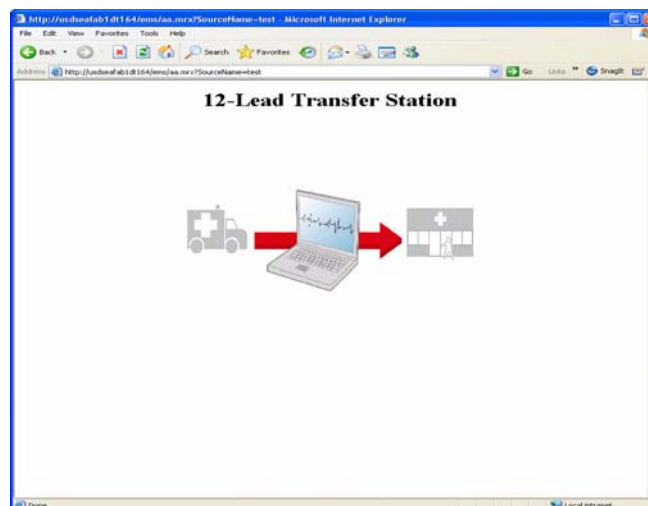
http://usdseafab1dt164/ems/aa.mrx?SourceName=test - Microsoft Internet Explorer

File Edit View Favorites Tools Help

Back Search Favorites

Address http://usdseafab1dt164/ems/aa.mrx?SourceName=test

Go Links SnagIt

12-Lead Transfer Station

Done

Local intranet